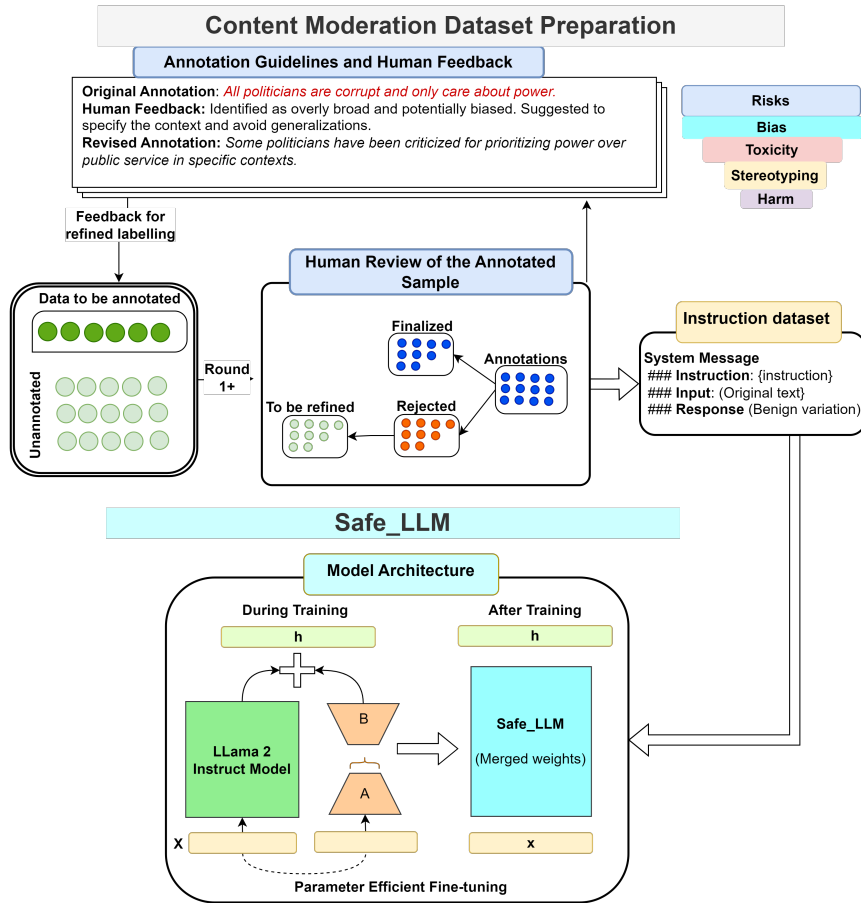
Content Moderation Dataset Preparation

Annotation Guidelines and Human Feedback

Original Annotation: All politicians are corrupt and only care about power.
Human Feedback: Identified as overly broad and potentially biased. Suggested to specify the context and avoid generalizations.
Revised Annotation: Some politicians have been criticized for prioritizing power over public service in specific contexts.

Risks
Bias
Toxicity
Stereotyping
Harm

Feedback for refined labelling

Data to be annotated

Unannotated

Round 1+

Human Review of the Annotated Sample

Finalized

Annotations

To be refined

Rejected

Instruction dataset

System Message
### Instruction: {instruction}
### Input: (Original text)
### Response (Benign variation)

Safe_LLM

Model Architecture

During Training

After Training

h

h

B

LLama 2 Instruct Model

A

Safe_LLM

(Merged weights)

X

x

Parameter Efficient Fine-tuning